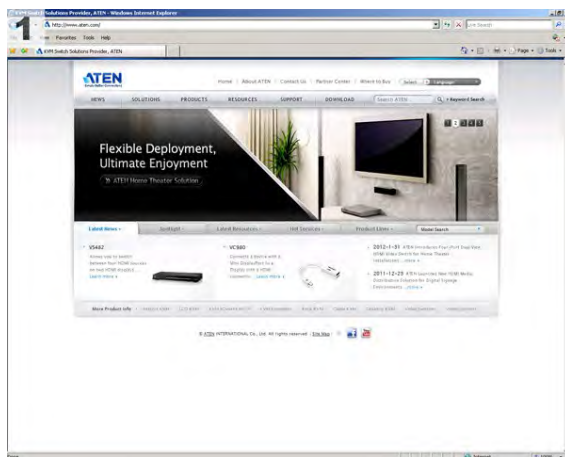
KVM Switch Solutions Provider, ATEN - Windows Internet Explorer

1

http://www.aten.com/

Live Search

File Edit View Favorites Tools Help

KVM Switch Solutions Provider, ATEN

Page Tools

ATEN

Home | About ATEN | Contact Us | Partner Center | Where to Buy | Select Language

NEWS SOLUTIONS PRODUCTS RESOURCES SUPPORT DOWNLOAD Search ATEN Keyword Search

1 2 3 4 5

Flexible Deployment, Ultimate Enjoyment

ATEN Home Theater Solution

Latest News | Spotlight | Latest Resources | Hot Services | Product Lines | Model Search

VS482

VC080

2012-1-31 ATEN Introduces Four-Port Dual-View HDMI Video Switch for Home Theater ... more

2011-12-29 ATEN Launches New HDMI Media Distribution Solution for Digital Signage ... more

Learn more

More Product Info

© ATEN INTERNATIONAL Co., Ltd. All rights reserved. | Site Map |

Done Internet